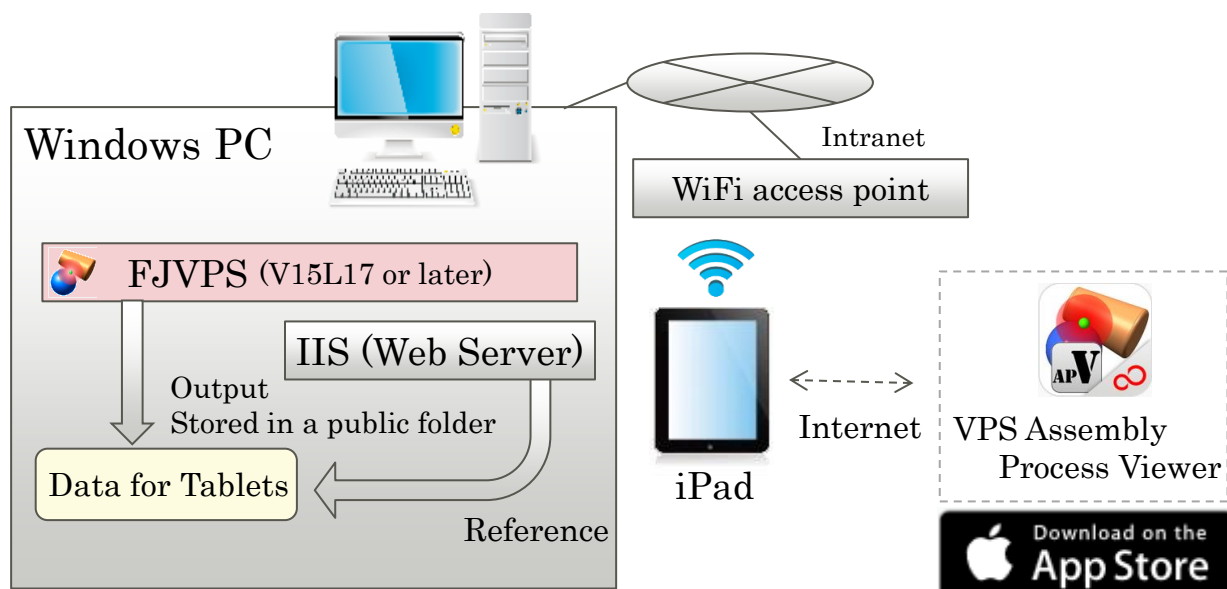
Windows PC

Intranet

WiFi access point

FJVPS (V15L17 or later)

IIS (Web Server)

Output
Stored in a public folder

Data for Tablets

Reference

iPad

Internet

APV

VPS Assembly Process Viewer

Download on the App Store